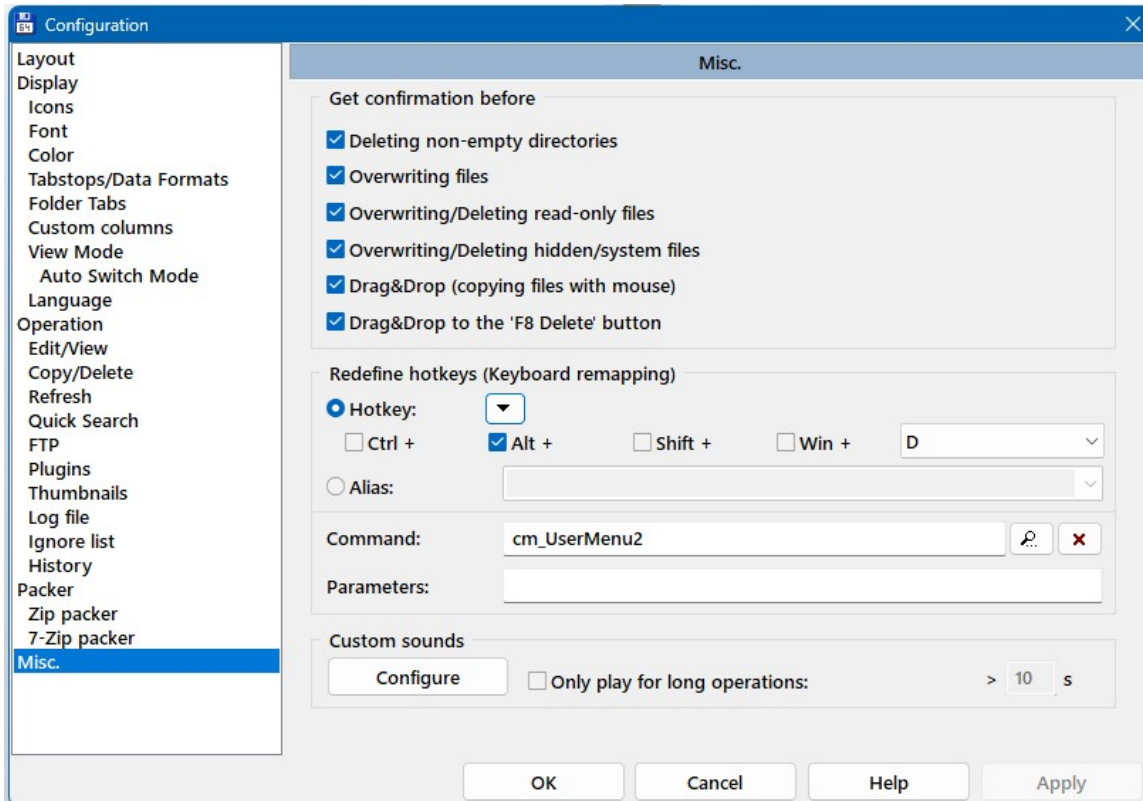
Configuration

Layout
Display
Icons
Font
Color
Tabstops/Data Formats
Folder Tabs
Custom columns
View Mode
Auto Switch Mode
Language
Operation
Edit/View
Copy/Delete
Refresh
Quick Search
FTP
Plugins
Thumbnails
Log file
Ignore list
History
Packer
Zip packer
7-Zip packer
Misc.

Misc.

Get confirmation before

Deleting non-empty directories
Overwriting files
Overwriting/Deleting read-only files
Overwriting/Deleting hidden/system files
Drag&Drop (copying files with mouse)
Drag&Drop to the 'F8 Delete' button

Redefine hotkeys (Keyboard remapping)

Hotkey:
Ctrl +
Alt +
Shift +
Win +
D
Alias:
Command: cm_UserMenu2
Parameters:

Custom sounds

Configure
Only play for long operations:
> 10 s

OK
Cancel
Help
Apply